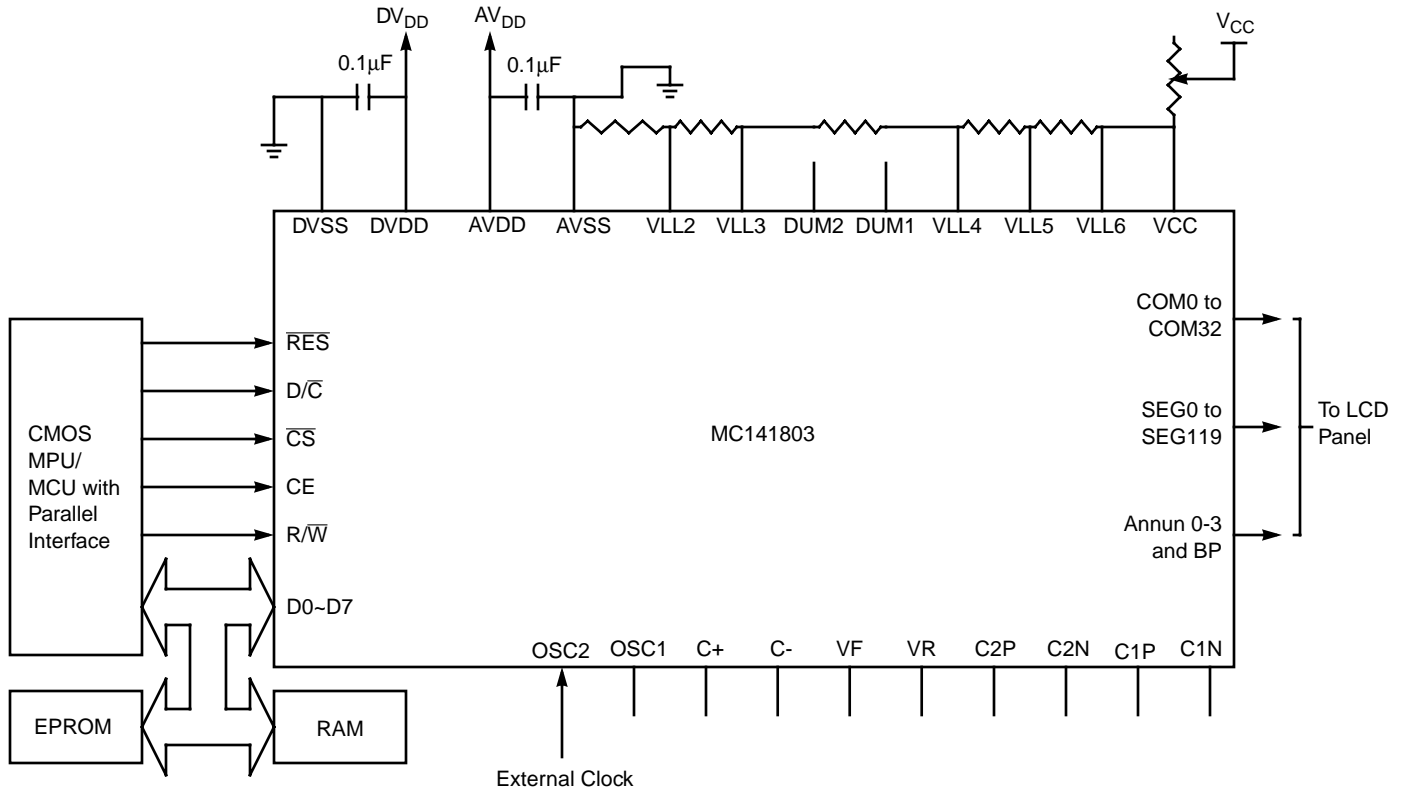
$DV_{DD}$

$AV_{DD}$

$V_{CC}$

$0.1\mu F$

$0.1\mu F$

DVSS DVDD AVDD AVSS VLL2 VLL3 DUM2 DUM1 VLL4 VLL5 VLL6 VCC

CMOS MPU/ MCU with Parallel Interface

$\overline{RES}$

$D/\overline{C}$

$\overline{CS}$

CE

$R/\overline{W}$

D0~D7

MC141803

COM0 to COM32

SEG0 to SEG119

Annun 0-3 and BP

To LCD Panel

OSC2 OSC1 C+ C- VF VR C2P C2N C1P C1N

EPROM

RAM

External Clock